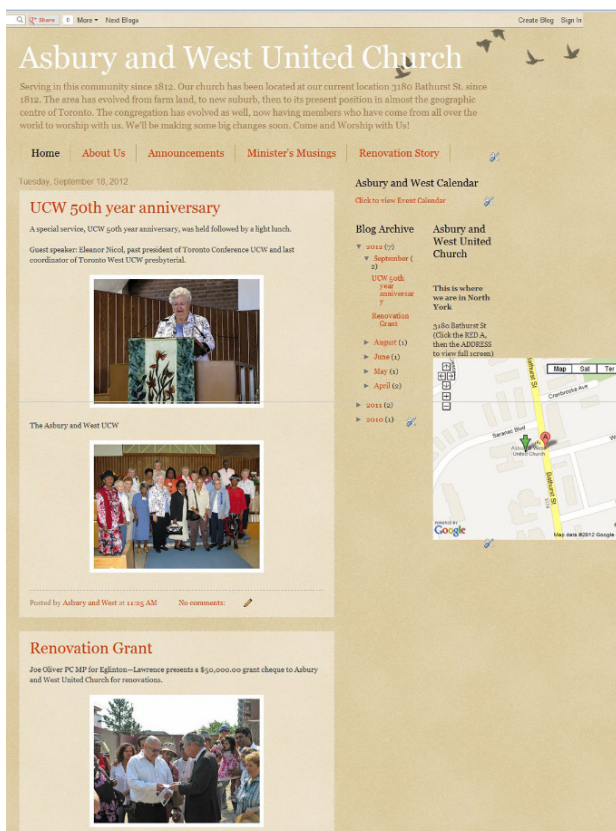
Share 0 More ▾ Next Blog»

Create Blog Sign In

Asbury and West United Church

Serving in this community since 1812. Our church has been located at our current location 3180 Bathurst St. since 1812. The area has evolved from farm land, to new suburb, then to its present position in almost the geographic centre of Toronto. The congregation has evolved as well, now having members who have come from all over the world to worship with us. We'll be making some big changes soon. Come and Worship with Us!

Home | About Us | Announcements | Minister's Musings | Renovation Story

Tuesday, September 18, 2012

UCW 50th year anniversary

A special service, UCW 50th year anniversary, was held followed by a light lunch.

Guest speaker: Eleanor Nicol, past president of Toronto Conference UCW and last coordinator of Toronto West UCW presbyterial.

The Asbury and West UCW

Posted by Asbury and West at 11:25 AM No comments:

Renovation Grant

Joe Oliver PC MP for Eglinton—Lawrence presents a $50,000.00 grant cheque to Asbury and West United Church for renovations.

Asbury and West Calendar

Click to view Event Calendar

Blog Archive

▼ 2012 (7)
▼ September (2)
UCW 50th year anniversary
Renovation Grant
► August (1)
► June (1)
► May (1)
► April (2)
► 2011 (2)
► 2010 (1)

Asbury and West United Church

This is where we are in North York

3180 Bathurst St (Click the RED A, then the ADDRESS to view full screen)

Map Sat Ter

Cranbrooke Ave

Saranac Blvd

Bathurst St

Asbury West United Church

POWERED BY Google

Map data ©2012 Google